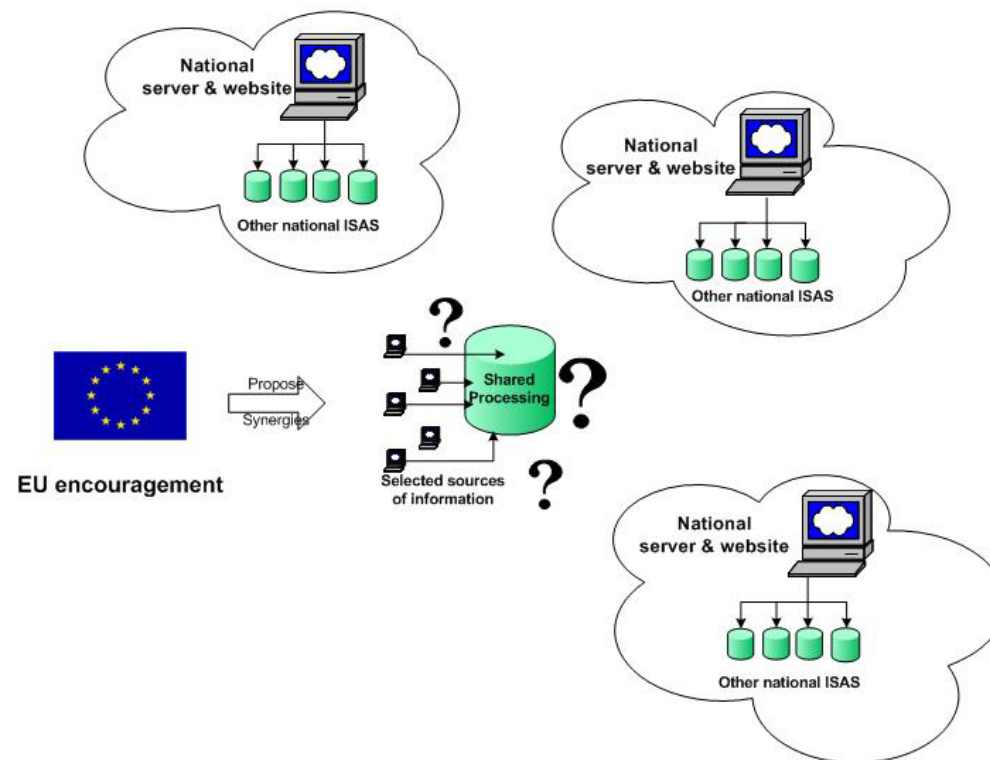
National server & website

Other national ISAS

National server & website

Other national ISAS

?

Propose

Synergies

Shared Processing

?

Selected sources of information

?

EU encouragement

National server & website

Other national ISAS